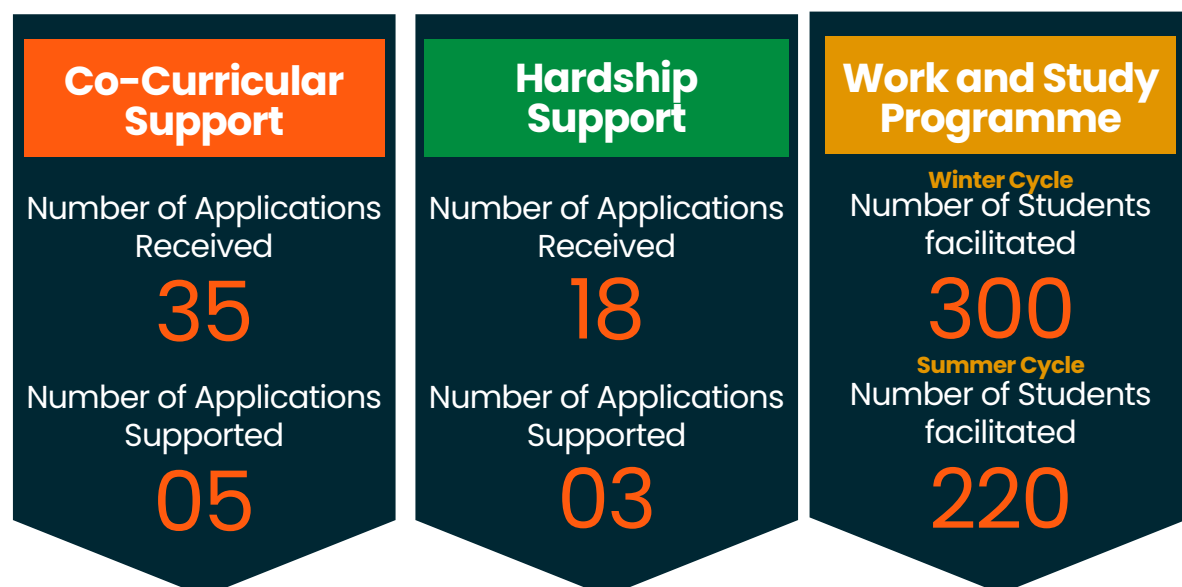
Co-Curricular Support

Number of Applications Received

35

Number of Applications Supported

05

Hardship Support

Number of Applications Received

18

Number of Applications Supported

03

Work and Study Programme

Winter Cycle

Number of Students facilitated

300

Summer Cycle

Number of Students facilitated

220